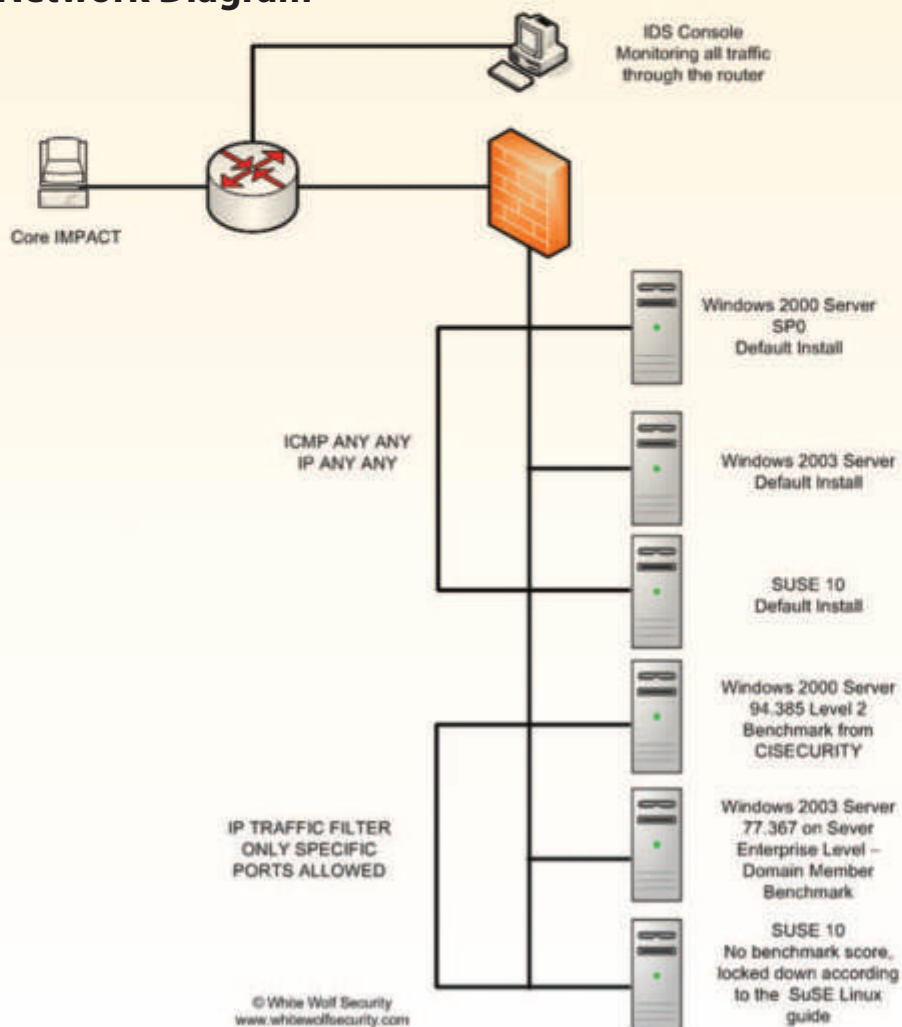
Network Diagram

IDS Console
Monitoring all traffic through the router

Core IMPACT

Windows 2000 Server
SP0
Default Install

ICMP ANY ANY
IP ANY ANY

Windows 2003 Server
Default Install

SUSE 10
Default Install

Windows 2000 Server
94.385 Level 2
Benchmark from
CISECURITY

IP TRAFFIC FILTER
ONLY SPECIFIC
PORTS ALLOWED

Windows 2003 Server
77.367 on Sever
Enterprise Level –
Domain Member
Benchmark

SUSE 10
No benchmark score,
locked down according
to the SuSE Linux
guide

© White Wolf Security
www.whitewolfsecurity.com